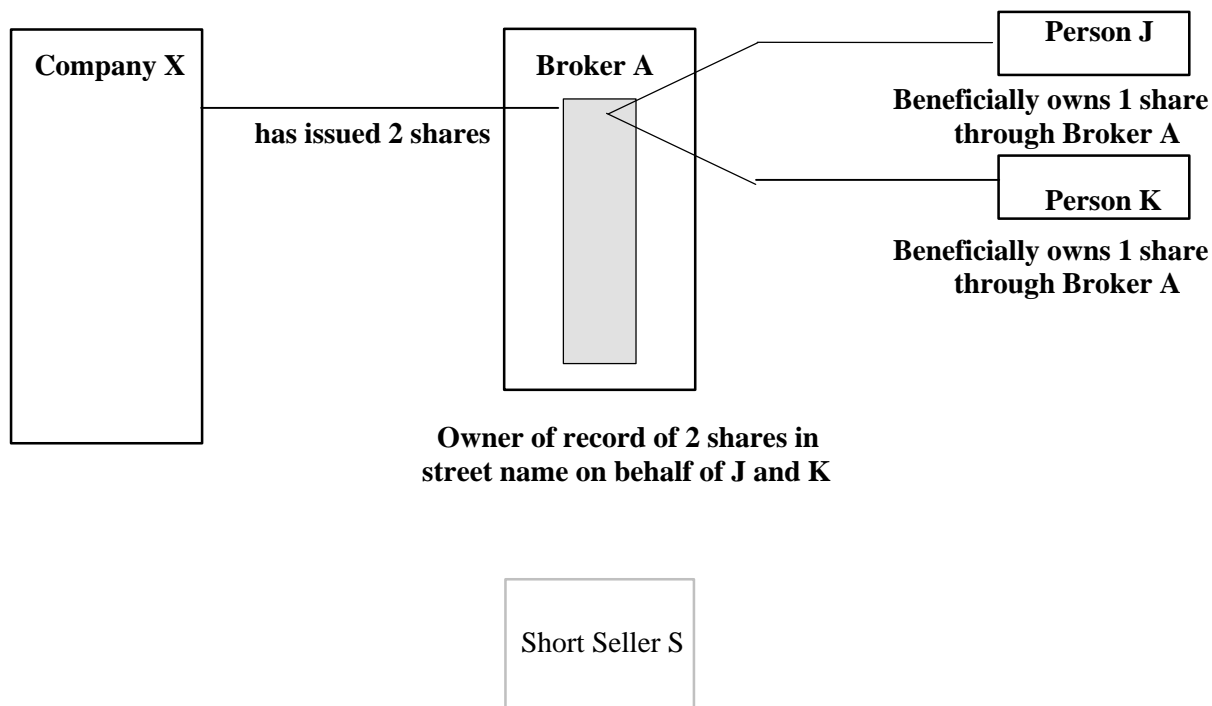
Company X

has issued 2 shares

Broker A

Person J

Beneficially owns 1 share through Broker A

Person K

Beneficially owns 1 share through Broker A

Owner of record of 2 shares in street name on behalf of J and K

Short Seller S